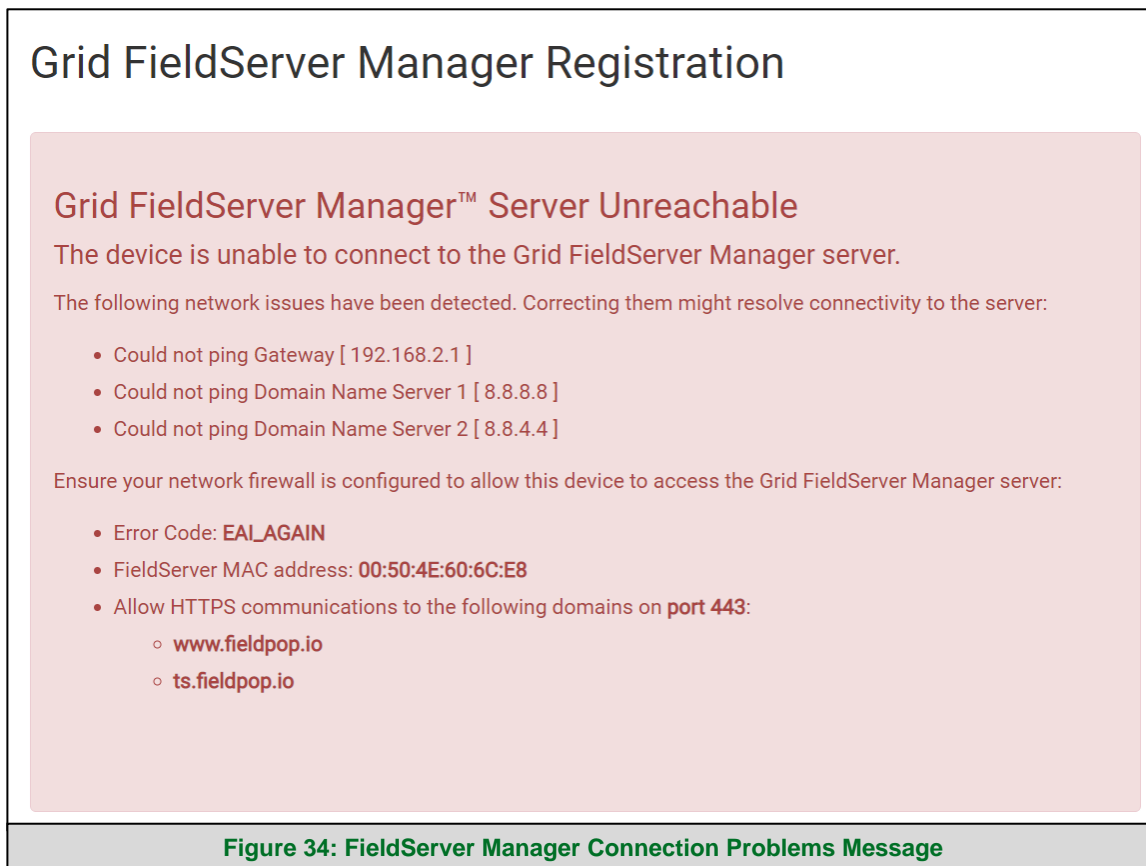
Grid FieldServer Manager Registration

Grid FieldServer Manager™ Server Unreachable

The device is unable to connect to the Grid FieldServer Manager server.

The following network issues have been detected. Correcting them might resolve connectivity to the server:

- Could not ping Gateway [ 192.168.2.1 ]
- Could not ping Domain Name Server 1 [ 8.8.8.8 ]
- Could not ping Domain Name Server 2 [ 8.8.4.4 ]

Ensure your network firewall is configured to allow this device to access the Grid FieldServer Manager server:

- Error Code: EAI_AGAIN
- FieldServer MAC address: 00:50:4E:60:6C:E8
- Allow HTTPS communications to the following domains on port 443:
  - www.fieldpop.io
  - ts.fieldpop.io

Figure 34: FieldServer Manager Connection Problems Message